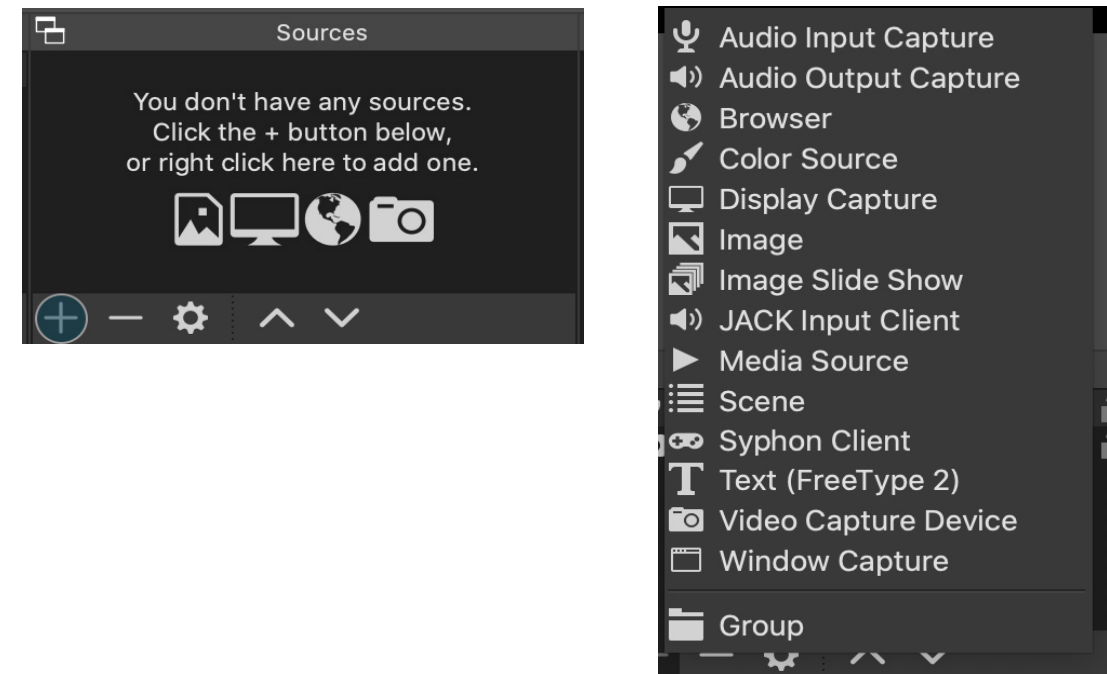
Sources

You don't have any sources.
Click the + button below,
or right click here to add one.

Audio Input Capture
Audio Output Capture
Browser
Color Source
Display Capture
Image
Image Slide Show
JACK Input Client
Media Source
Scene
Syphon Client
Text (FreeType 2)
Video Capture Device
Window Capture

Group